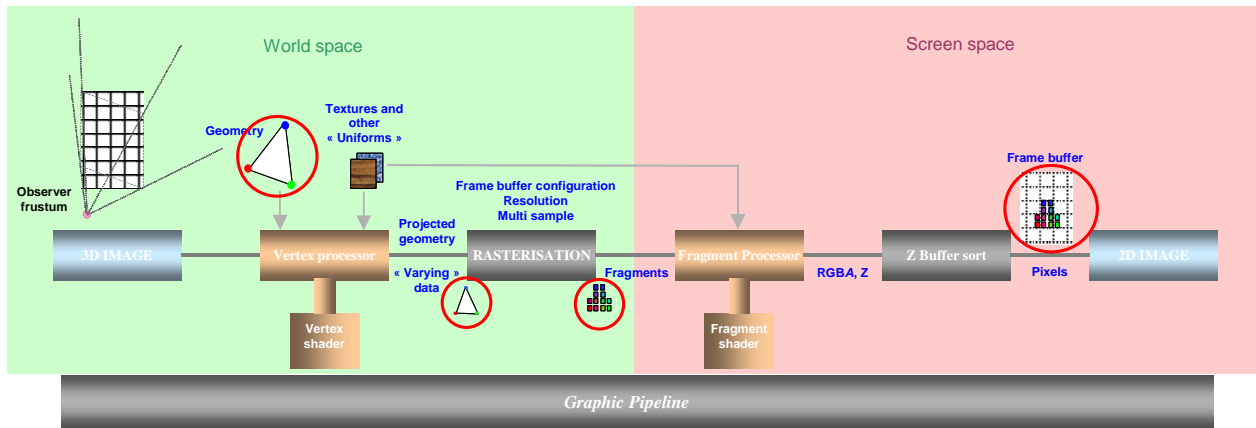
World space

Screen space

Observer frustum

Geometry

Textures and other « Uniforms »

Frame buffer configuration
Resolution
Multi sample

Frame buffer

Projected geometry

3D IMAGE

Vertex processor

RASTERISATION

Fragment Processor

Z Buffer sort

2D IMAGE

« Varying » data

Fragments

RGBA, Z

Pixels

Vertex shader

Fragment shader

Graphic Pipeline